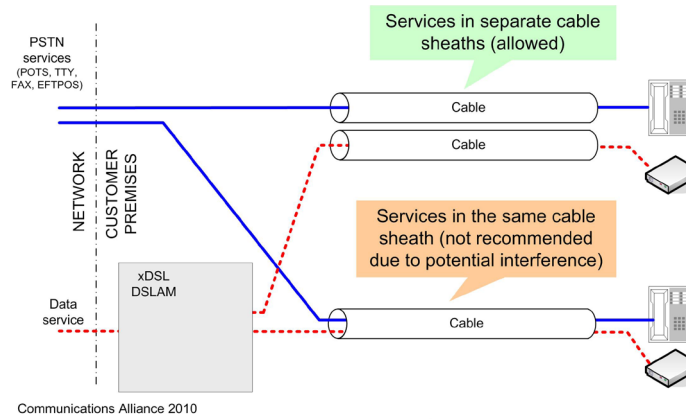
PSTN services (POTS, TTY, FAX, EFTPOS)

Services in separate cable sheaths (allowed)

Cable

Cable

NETWORK

CUSTOMER PREMISES

Services in the same cable sheath (not recommended due to potential interference)

xDSL DSLAM

Data service

Cable

Communications Alliance 2010